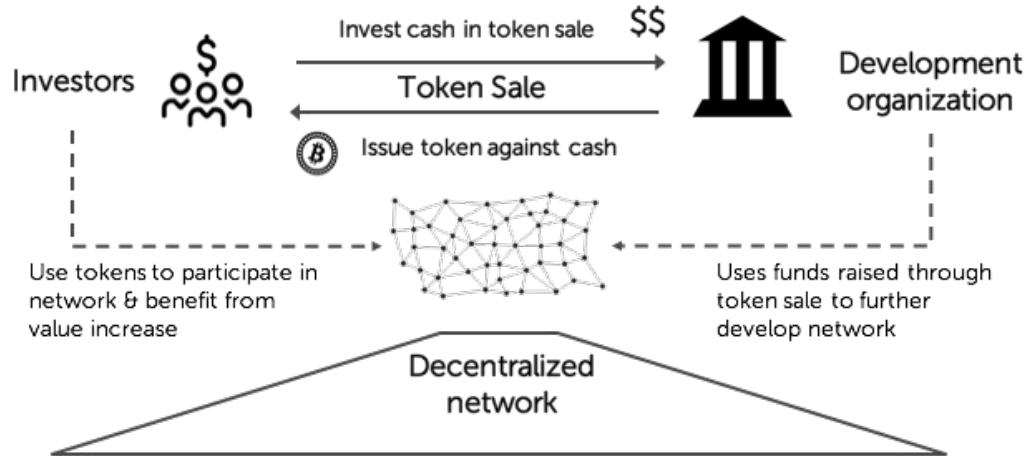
Investors

Invest cash in token sale

$$

Token Sale

Development organization

Issue token against cash

Use tokens to participate in network & benefit from value increase

Uses funds raised through token sale to further develop network

Decentralized network